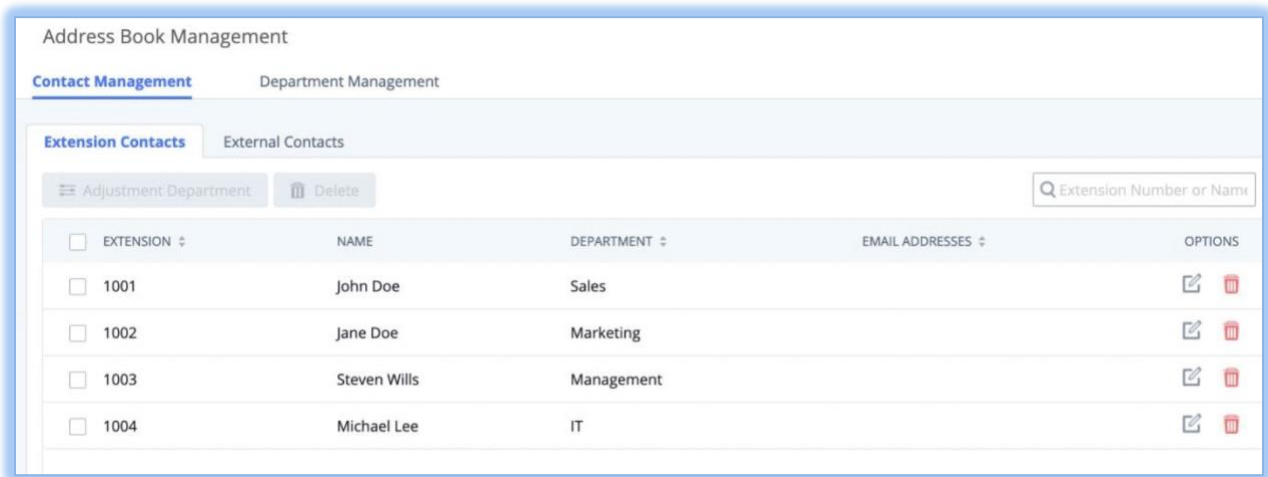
Address Book Management

Contact Management Department Management

Extension Contacts External Contacts

Adjustment Department Delete

Extension Number or Name

| EXTENSION | NAME | DEPARTMENT | EMAIL ADDRESSES | OPTIONS |
|---|---|---|---|---|
| 1001 | John Doe | Sales | | |
| 1002 | Jane Doe | Marketing | | |
| 1003 | Steven Wills | Management | | |
| 1004 | Michael Lee | IT | | |